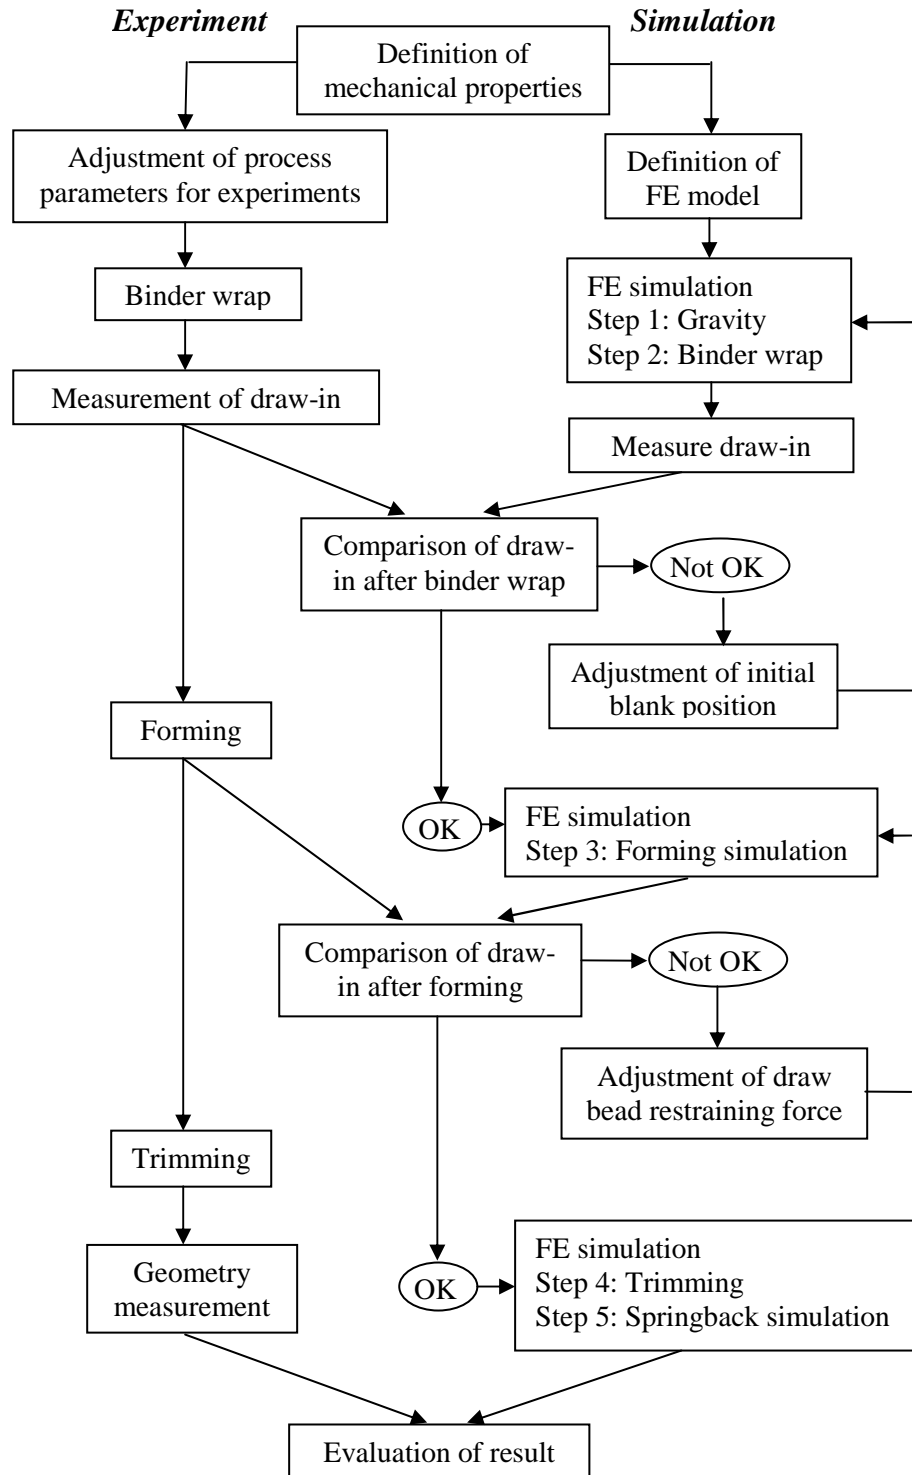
Experiment

Simulation

Definition of mechanical properties

Adjustment of process parameters for experiments

Definition of FE model

Binder wrap

FE simulation
Step 1: Gravity
Step 2: Binder wrap

Measurement of draw-in

Measure draw-in

Comparison of draw-in after binder wrap

Not OK

Adjustment of initial blank position

Forming

OK

FE simulation
Step 3: Forming simulation

Comparison of draw-in after forming

Not OK

Adjustment of draw bead restraining force

Trimming

Geometry measurement

OK

FE simulation
Step 4: Trimming
Step 5: Springback simulation

Evaluation of result